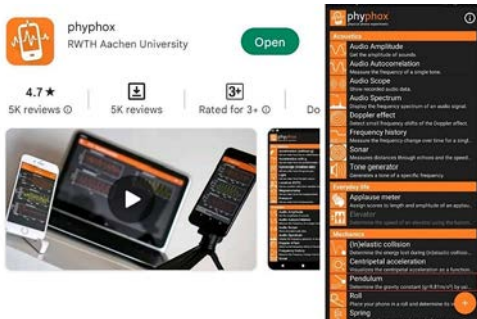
phyphox
RWTH Aachen University
Open

4.7 ★
5K reviews ⓘ

5K reviews

3+
Rated for 3+ ⓘ

Do

phyphox
physical phone experiments

Acoustics
Audio Amplitude
Get the amplitude of sounds.
Audio Autocorrelation
Measure the frequency of a simple tone.
Audio Scope
Show recorded audio data.
Audio Spectrum
Show the frequency spectrum of an audio signal.
Doppler effect
Detect small frequency shifts of the Doppler effect.
Frequency history
Measure the frequency change over time for a singl...
Sonar
Measures distances through echoes and the speed...
Tone generator
Generates a tone of a specific frequency.

Everyday life
Applause meter
Assign scores to length and amplitude of an applau...
Elevator
Determine the speed of an elevator using the baro...

Mechanics
(In)elastic collision
Determine the energy lost during (in)elastic collision...
Centripetal acceleration
Visualize the centripetal acceleration as a function...
Pendulum
Determine the gravity constant (g=9.81m/s²) or vel...
Roll
Place your phone in a roll and determine its...
Spring